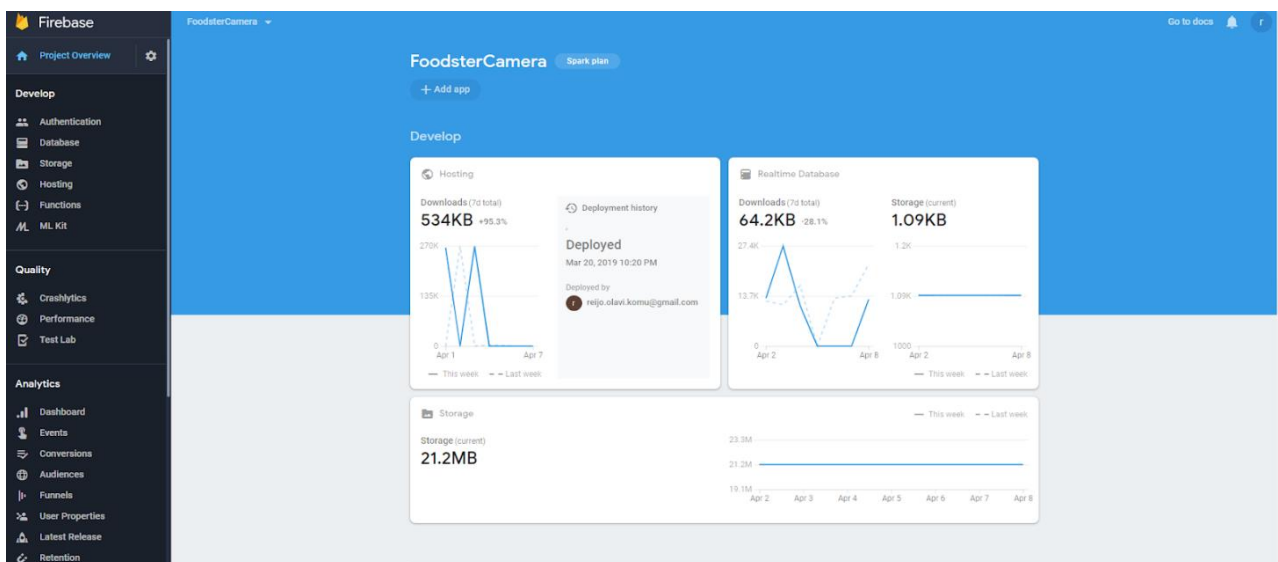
Firebase

Project Overview

Develop

Authentication
Database
Storage
Hosting
Functions
ML Kit

Quality

Crashlytics
Performance
Test Lab

Analytics

Dashboard
Events
Conversions
Audiences
Funnels
User Properties
Latest Release
Retention

FoodsterCamera

Go to docs

r

FoodsterCamera Spark plan

+ Add app

Develop

Hosting

Downloads (7d total)
534KB +95.3%

270K
135K
0
Apr 1
Apr 7

— This week - - Last week

Deployment history

Deployed
Mar 20, 2019 10:20 PM

Deployed by
r reijo.olavi.komu@gmail.com

Realtime Database

Downloads (7d total)
64.2KB -28.1%

27.4K
13.7K
0
Apr 2
Apr 8

Storage (current)
1.09KB

1.2K
1.09K
1000
Apr 2
Apr 8

— This week - - Last week

Storage

— This week - - Last week

Storage (current)
21.2MB

23.3M
21.2M
19.1M
Apr 2
Apr 3
Apr 4
Apr 5
Apr 6
Apr 7
Apr 8